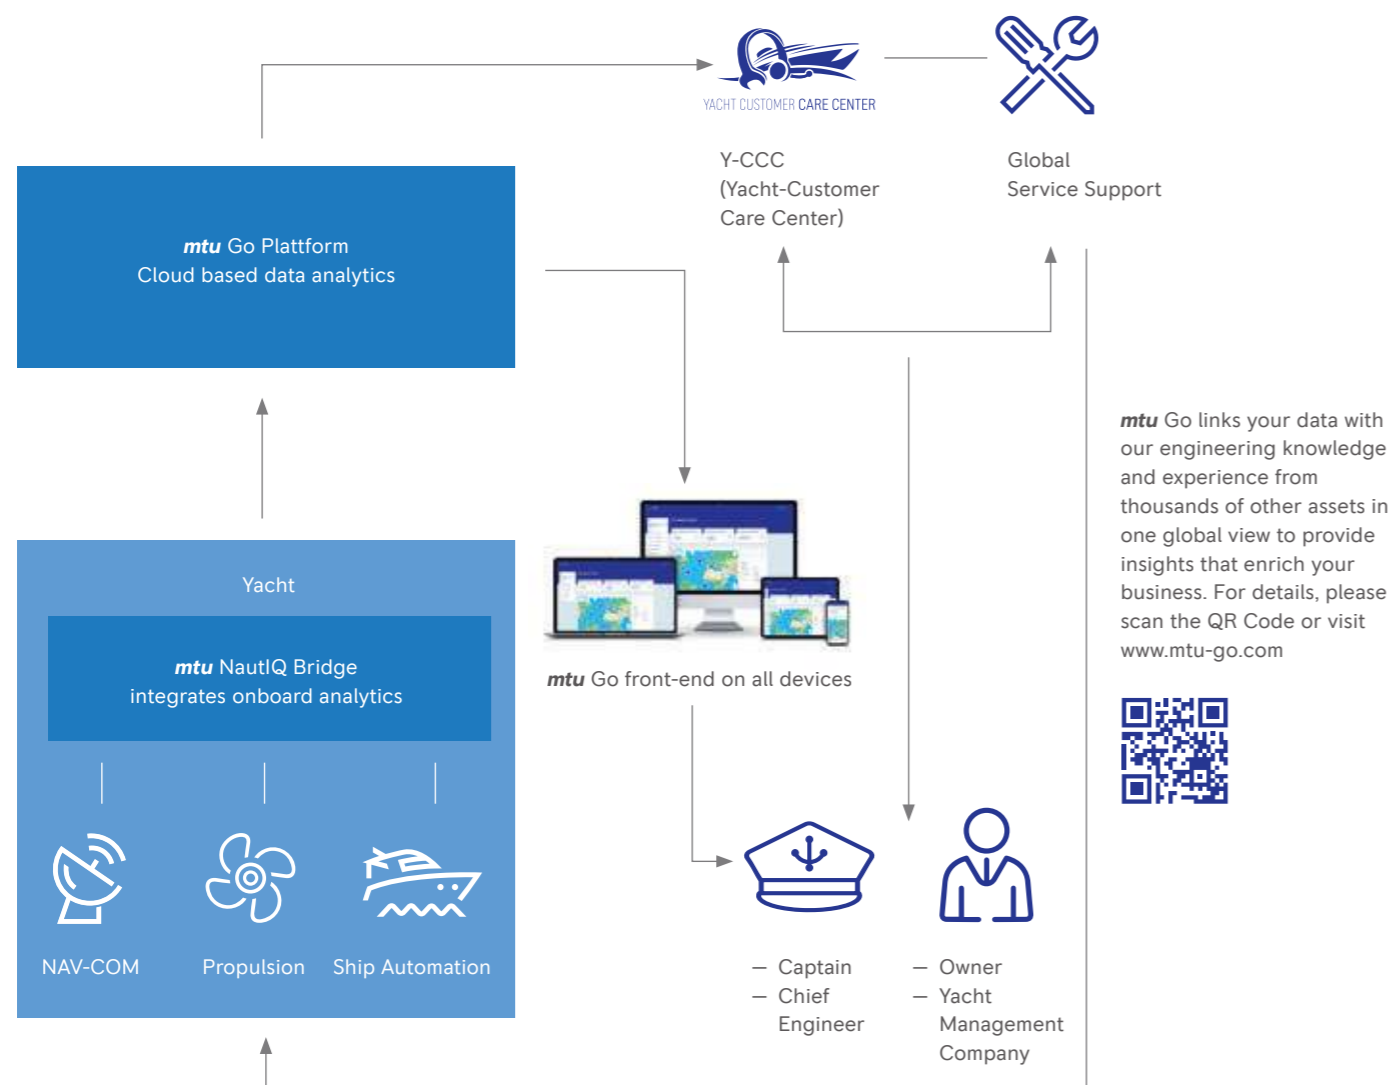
YACHT CUSTOMER CARE CENTER

Y-CCC
(Yacht-Customer Care Center)

Global Service Support

*mtu* Go Plattform
Cloud based data analytics

*mtu* Go links your data with our engineering knowledge and experience from thousands of other assets in one global view to provide insights that enrich your business. For details, please scan the QR Code or visit www.mtu-go.com

Yacht

*mtu* NautIQ Bridge
integrates onboard analytics

*mtu* Go front-end on all devices

NAV-COM

Propulsion

Ship Automation

– Captain
– Chief Engineer

– Owner
– Yacht Management Company